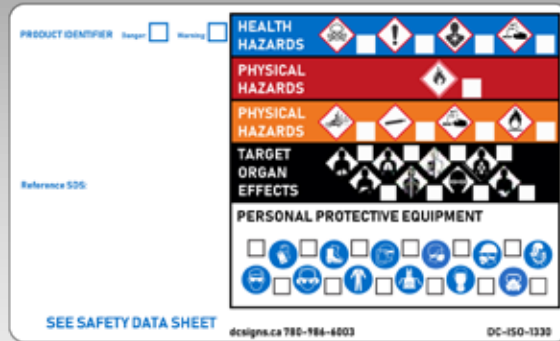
PRODUCT IDENTIFIER Danger Warning

HEALTH HAZARDS

PHYSICAL HAZARDS

PHYSICAL HAZARDS

TARGET ORGAN EFFECTS

PERSONAL PROTECTIVE EQUIPMENT

Reference SDS:

SEE SAFETY DATA SHEET

dcsigns.ca 780-986-6003

DC-ISO-1330